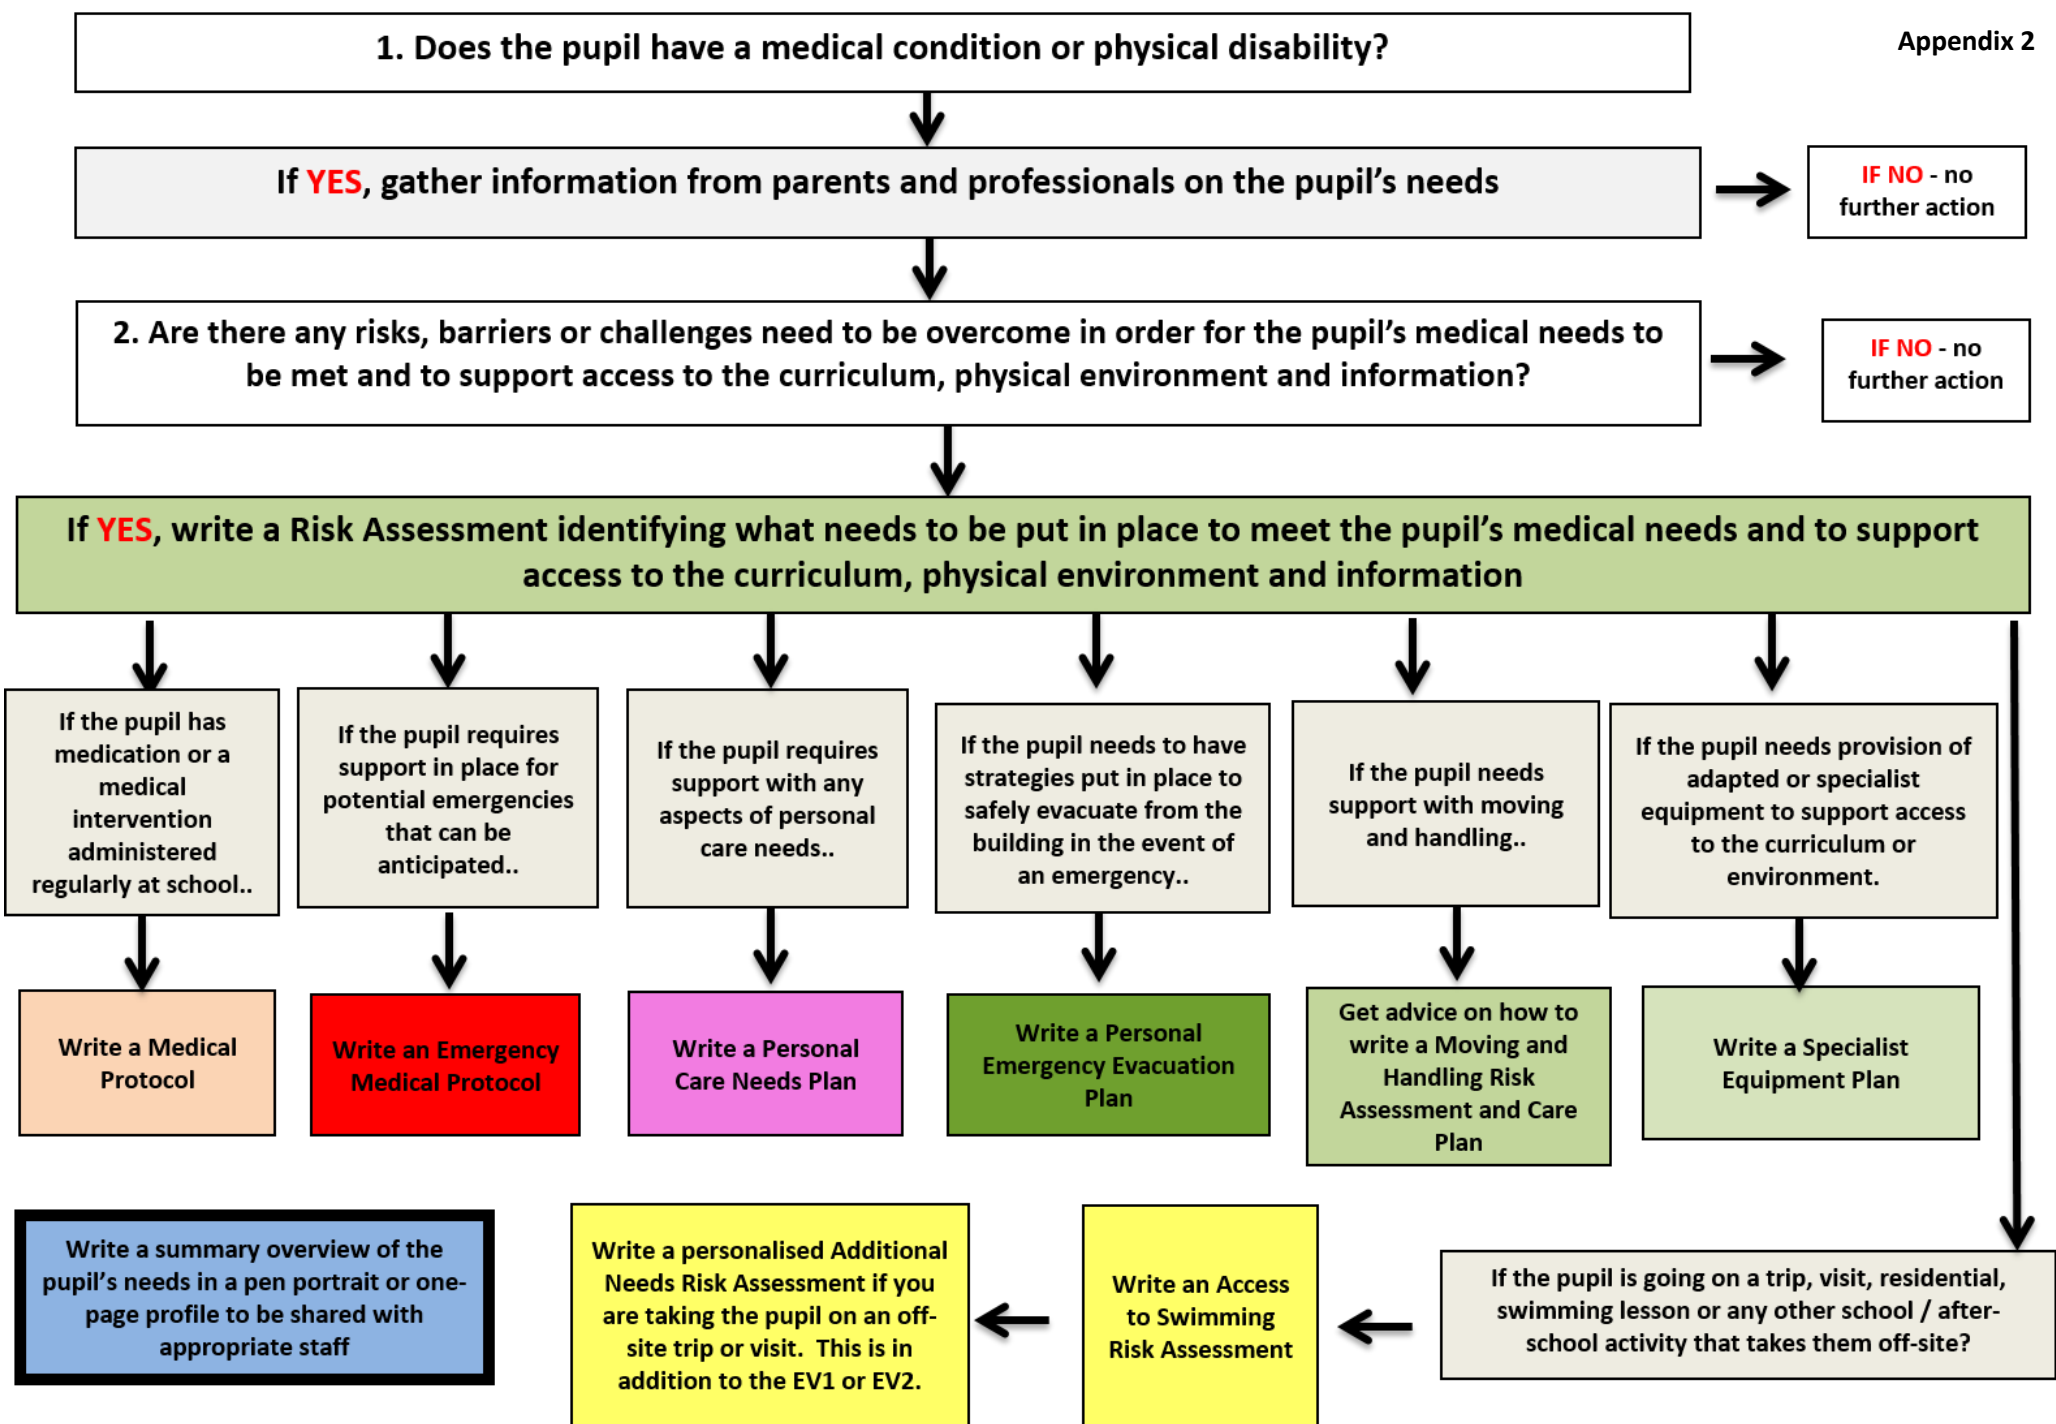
Appendix 2

1. Does the pupil have a medical condition or physical disability?

If YES, gather information from parents and professionals on the pupil's needs

IF NO - no further action

2. Are there any risks, barriers or challenges need to be overcome in order for the pupil's medical needs to be met and to support access to the curriculum, physical environment and information?

IF NO - no further action

If YES, write a Risk Assessment identifying what needs to be put in place to meet the pupil's medical needs and to support access to the curriculum, physical environment and information

If the pupil has medication or a medical intervention administered regularly at school..

If the pupil requires support in place for potential emergencies that can be anticipated..

If the pupil requires support with any aspects of personal care needs..

If the pupil needs to have strategies put in place to safely evacuate from the building in the event of an emergency..

If the pupil needs support with moving and handling..

If the pupil needs provision of adapted or specialist equipment to support access to the curriculum or environment.

Write a Medical Protocol

Write an Emergency Medical Protocol

Write a Personal Care Needs Plan

Write a Personal Emergency Evacuation Plan

Get advice on how to write a Moving and Handling Risk Assessment and Care Plan

Write a Specialist Equipment Plan

Write a summary overview of the pupil's needs in a pen portrait or one-page profile to be shared with appropriate staff

Write a personalised Additional Needs Risk Assessment if you are taking the pupil on an off-site trip or visit. This is in addition to the EV1 or EV2.

Write an Access to Swimming Risk Assessment

If the pupil is going on a trip, visit, residential, swimming lesson or any other school / after-school activity that takes them off-site?